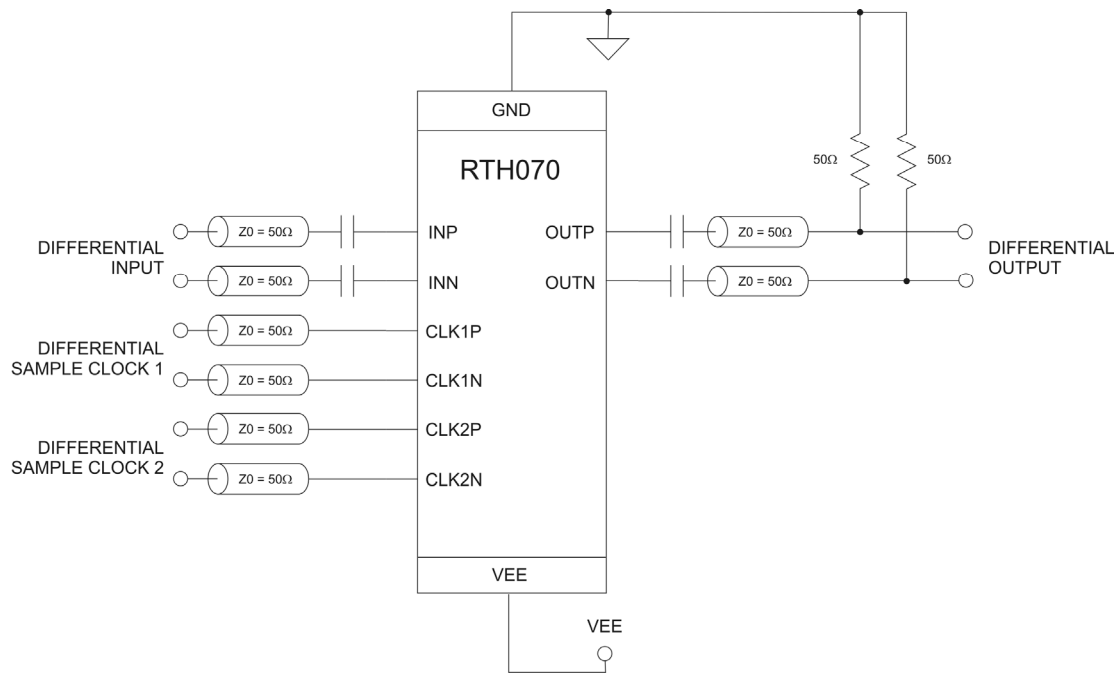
GND

RTH070

$50\Omega$

$50\Omega$

DIFFERENTIAL INPUT

$Z0 = 50\Omega$

INP

$Z0 = 50\Omega$

INN

$Z0 = 50\Omega$

CLK1P

DIFFERENTIAL SAMPLE CLOCK 1

$Z0 = 50\Omega$

CLK1N

$Z0 = 50\Omega$

CLK2P

DIFFERENTIAL SAMPLE CLOCK 2

$Z0 = 50\Omega$

CLK2N

OUTP

$Z0 = 50\Omega$

OUTN

$Z0 = 50\Omega$

DIFFERENTIAL OUTPUT

VEE

VEE